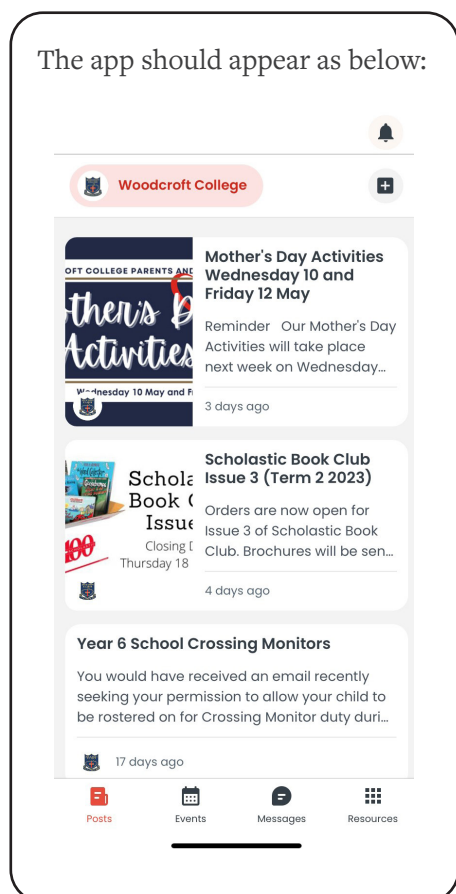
The app should appear as below:

Woodcroft College

OFT COLLEGE PARENTS AND

ther's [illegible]

Activities

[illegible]dnesday 10 May and Fr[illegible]

Mother's Day Activities Wednesday 10 and Friday 12 May

Reminder Our Mother's Day Activities will take place next week on Wednesday...

3 days ago

Schola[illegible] Book C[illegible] Issu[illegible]

Closing D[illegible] Thursday 18

Scholastic Book Club Issue 3 (Term 2 2023)

Orders are now open for Issue 3 of Scholastic Book Club. Brochures will be sen...

4 days ago

Year 6 School Crossing Monitors

You would have received an email recently seeking your permission to allow your child to be rostered on for Crossing Monitor duty duri...

17 days ago

Posts Events Messages Resources